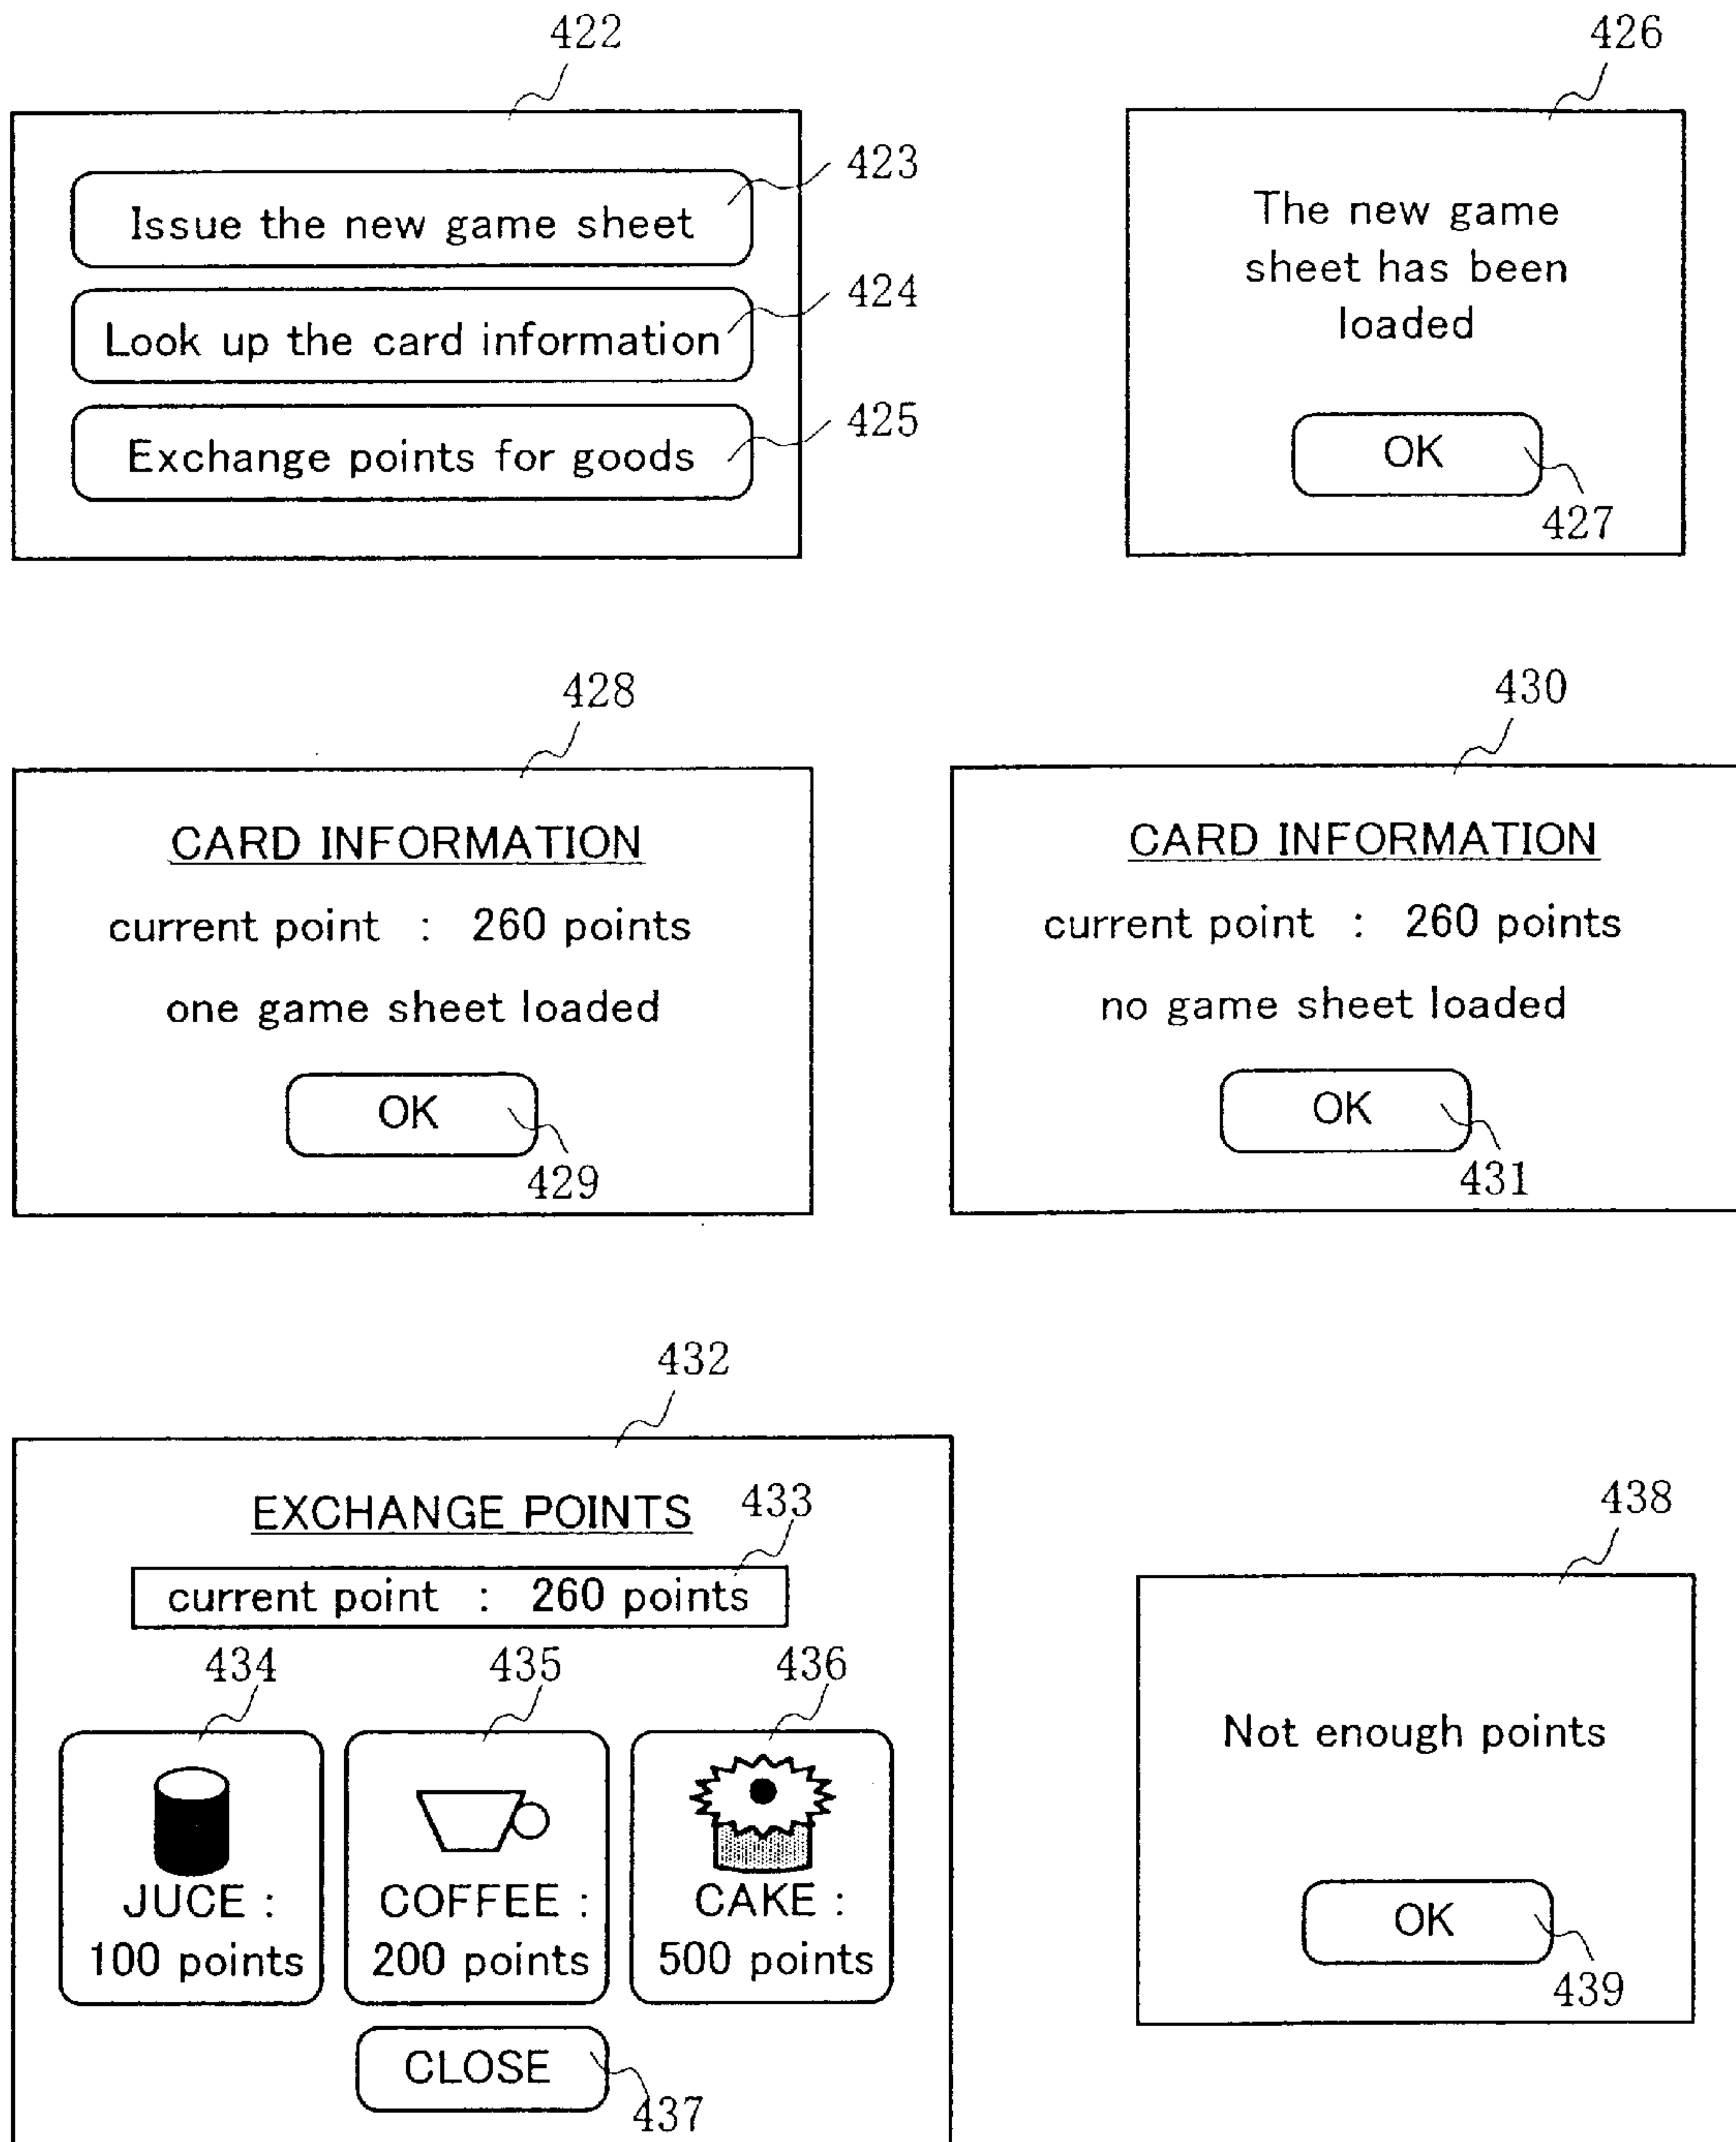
422

423

Issue the new game sheet

424

Look up the card information

425

Exchange points for goods

426

The new game sheet has been loaded

OK

427

428

CARD INFORMATION

current point : 260 points

one game sheet loaded

OK

429

430

CARD INFORMATION

current point : 260 points

no game sheet loaded

OK

431

432

EXCHANGE POINTS

433

current point : 260 points

434

435

436

JUCE : 100 points

COFFEE : 200 points

CAKE : 500 points

CLOSE

437

438

Not enough points

OK

439